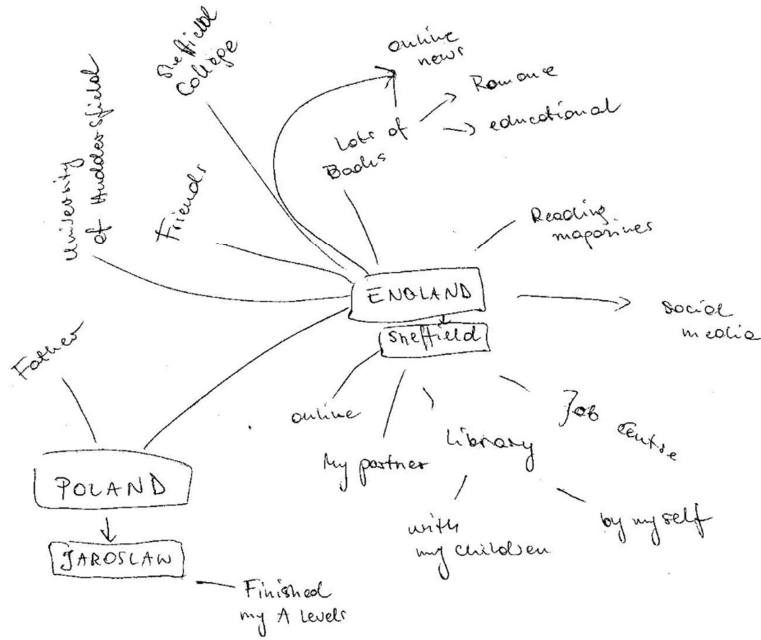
Sheffield College

online news

Romance

educational

Lots of Books

University of Huddersfield

Friends

Reading magazines

ENGLAND

Sheffield

Social media

Father

online

Job centre

My partner

Library

POLAND

with my children

by myself

JAROSLAW

Finished my A levels